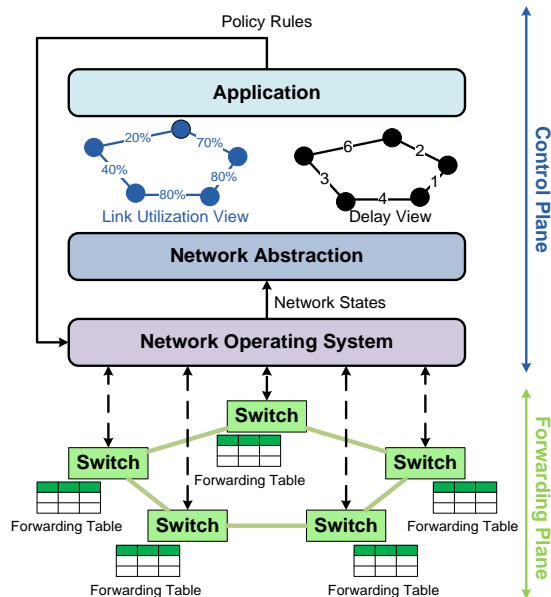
Policy Rules

Application

20%
70%
40%
80%
80%
Link Utilization View

6
2
3
1
4
Delay View

Network Abstraction

Network States

Network Operating System

Control Plane

Switch
Forwarding Table

Switch
Forwarding Table

Switch
Forwarding Table

Switch
Forwarding Table

Switch
Forwarding Table

Forwarding Plane